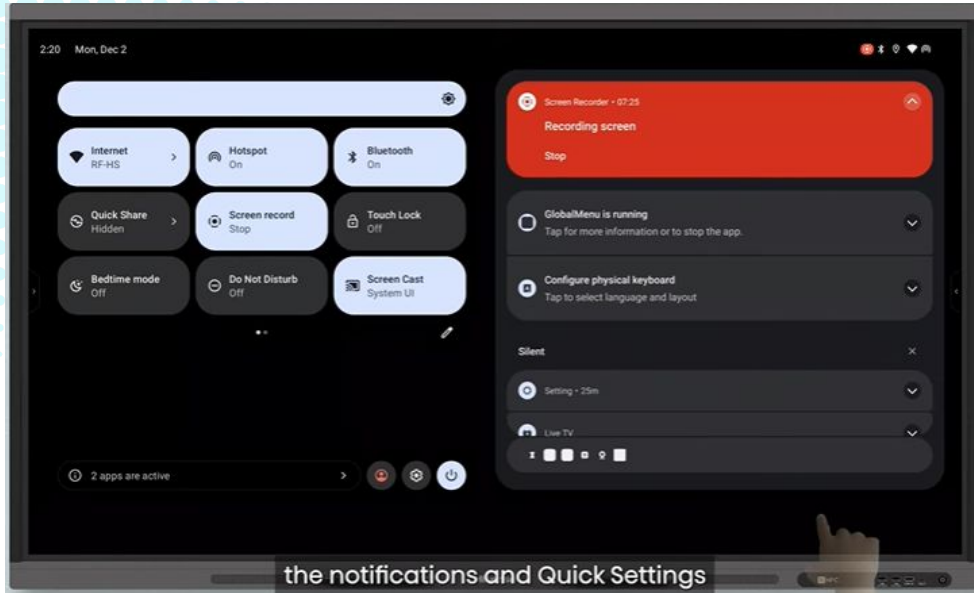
2:20 Mon, Dec 2

Internet
RF-HS

Hotspot
On

Bluetooth
On

Quick Share
Hidden

Screen record
Stop

Touch Lock
Off

Bedtime mode
Off

Do Not Disturb
Off

Screen Cast
System UI

2 apps are active

Screen Recorder • 07:25
Recording screen
Stop

GlobalMenu is running
Tap for more information or to stop the app.

Configure physical keyboard
Tap to select language and layout

Silent

Setting • 25m

Live TV

the notifications and Quick Settings